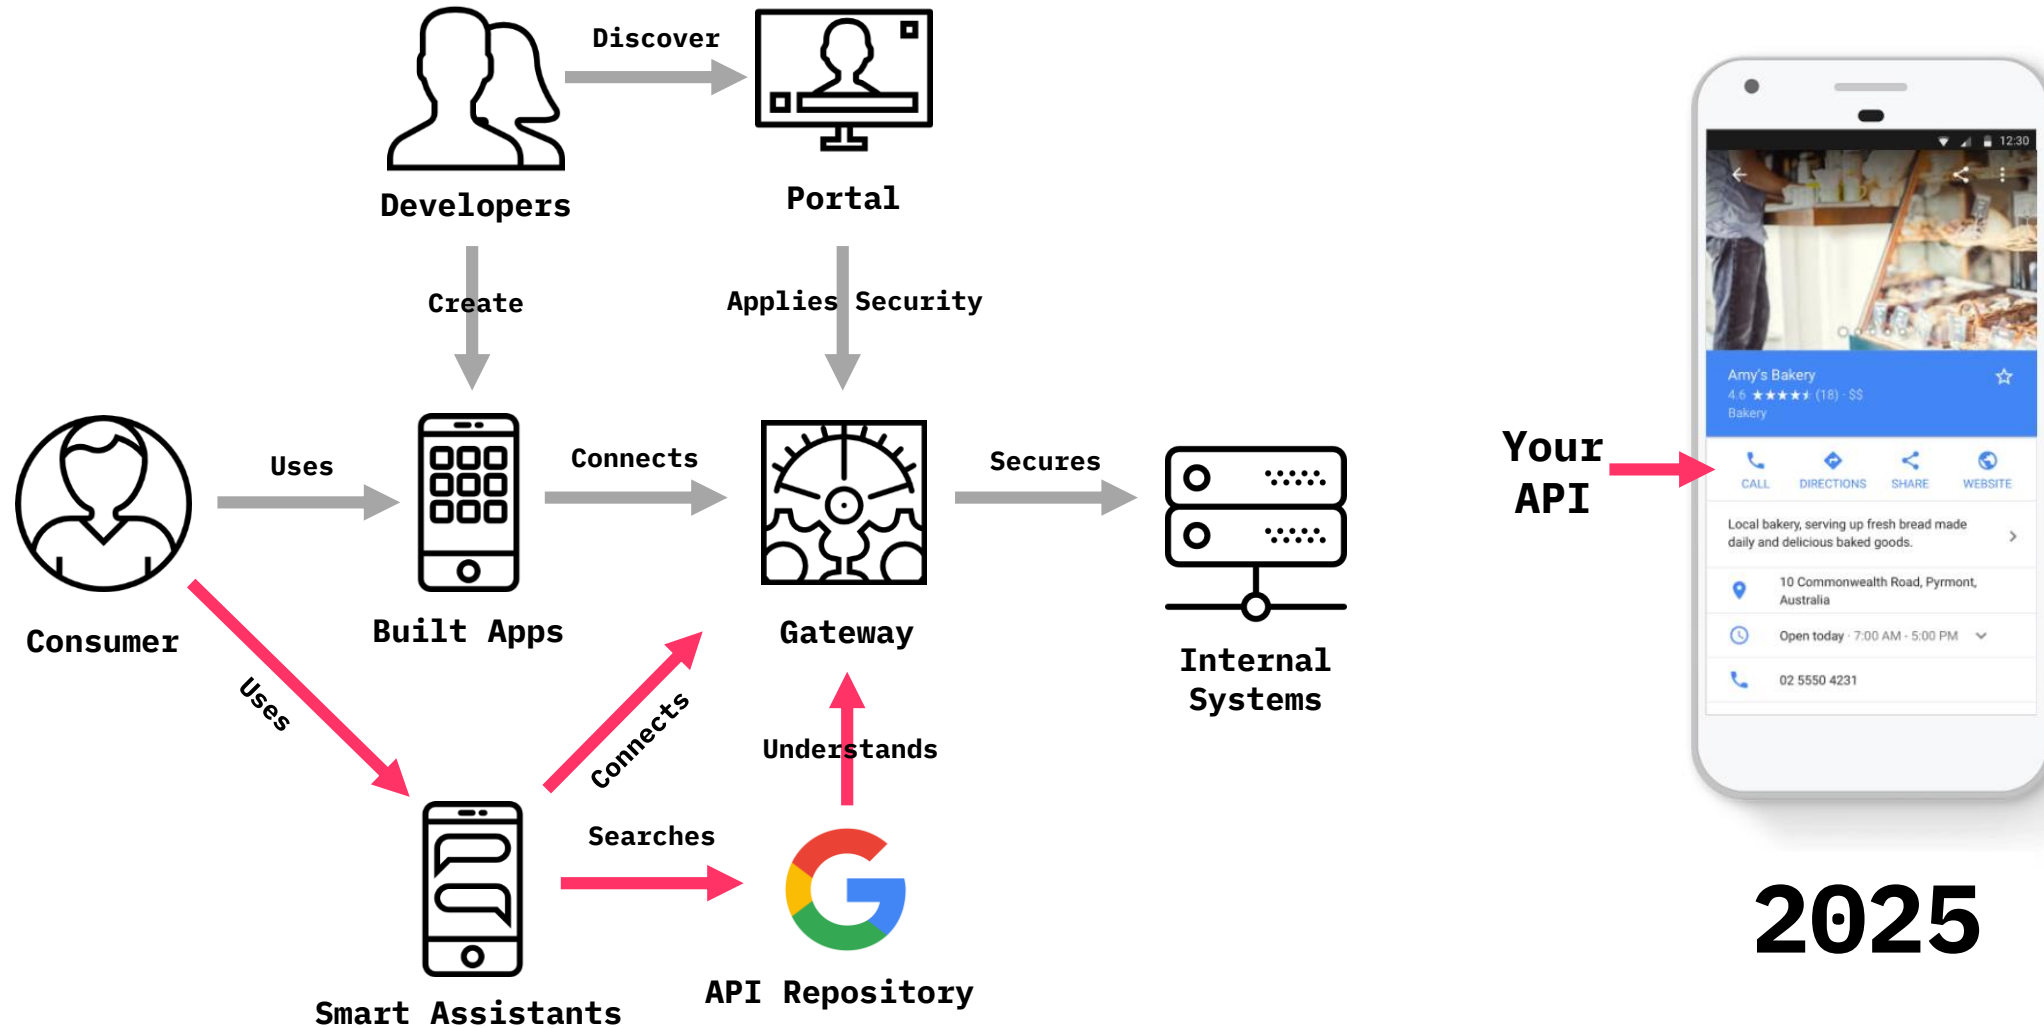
Developers

Discover

Portal

Create

Applies Security

Consumer

Uses

Built Apps

Connects

Gateway

Secures

Internal Systems

Uses

Connects

Understands

Smart Assistants

Searches

API Repository

Your API

12:30

Amy's Bakery
4.6 ★★★★★ (18) · $$
Bakery

CALL DIRECTIONS SHARE WEBSITE

Local bakery, serving up fresh bread made daily and delicious baked goods.

10 Commonwealth Road, Pyrmont, Australia

Open today · 7:00 AM - 5:00 PM

02 5550 4231

2025